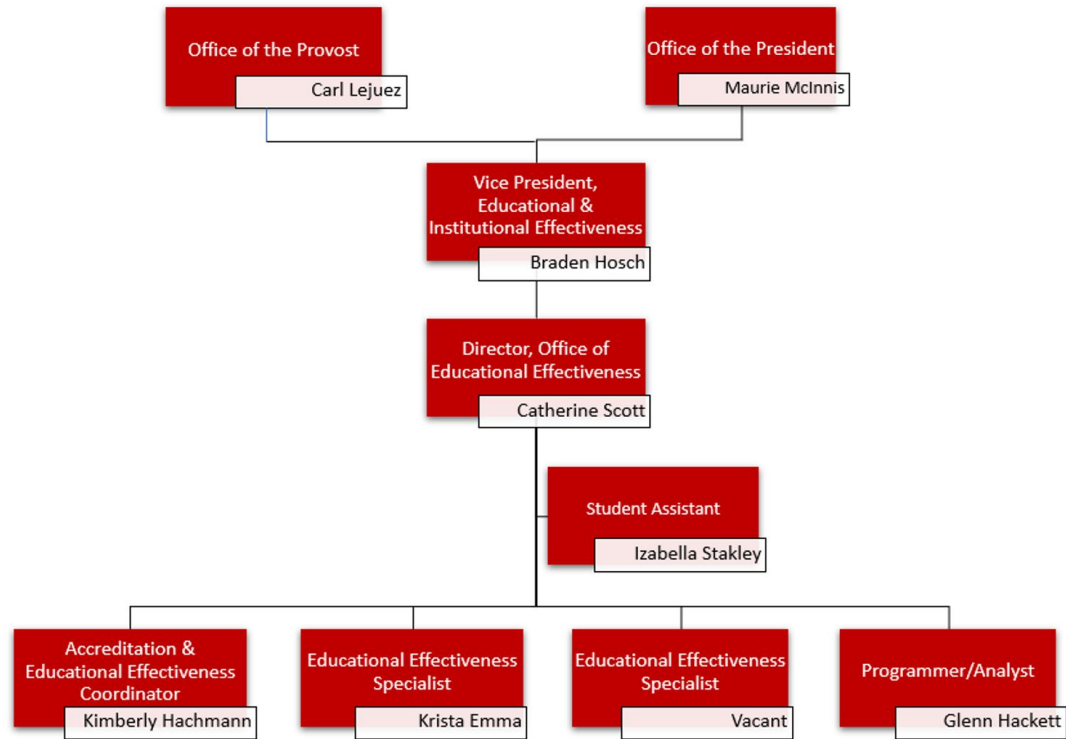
Office of the Provost
Carl Lejuez

Office of the President
Maurie McInnis

Vice President, Educational & Institutional Effectiveness
Braden Hosch

Director, Office of Educational Effectiveness
Catherine Scott

Student Assistant
Izabella Stakley

Accreditation & Educational Effectiveness Coordinator
Kimberly Hachmann

Educational Effectiveness Specialist
Krista Emma

Educational Effectiveness Specialist
Vacant

Programmer/Analyst
Glenn Hackett